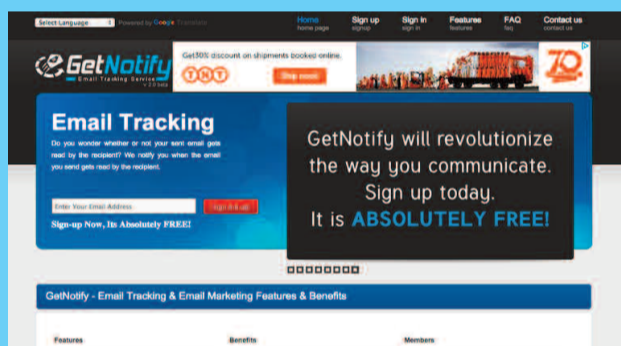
Select Language Powered by Google Translate

Home
home page

Sign up
signup

Sign in
sign in

Features
features

FAQ
faq

Contact us
contact us

GetNotify
Email Tracking Service
v 2.0 beta

Get30% discount on shipments booked online.
TNT
Shop now!
70

Email Tracking

Do you wonder whether or not your sent email gets read by the recipient? We notify you when the email you send gets read by the recipient.

Enter Your Email Address
Sign it up

Sign-up Now, Its Absolutely FREE!

GetNotify will revolutionize the way you communicate. Sign up today. It is ABSOLUTELY FREE!

GetNotify - Email Tracking & Email Marketing Features & Benefits

Features

Benefits

Members